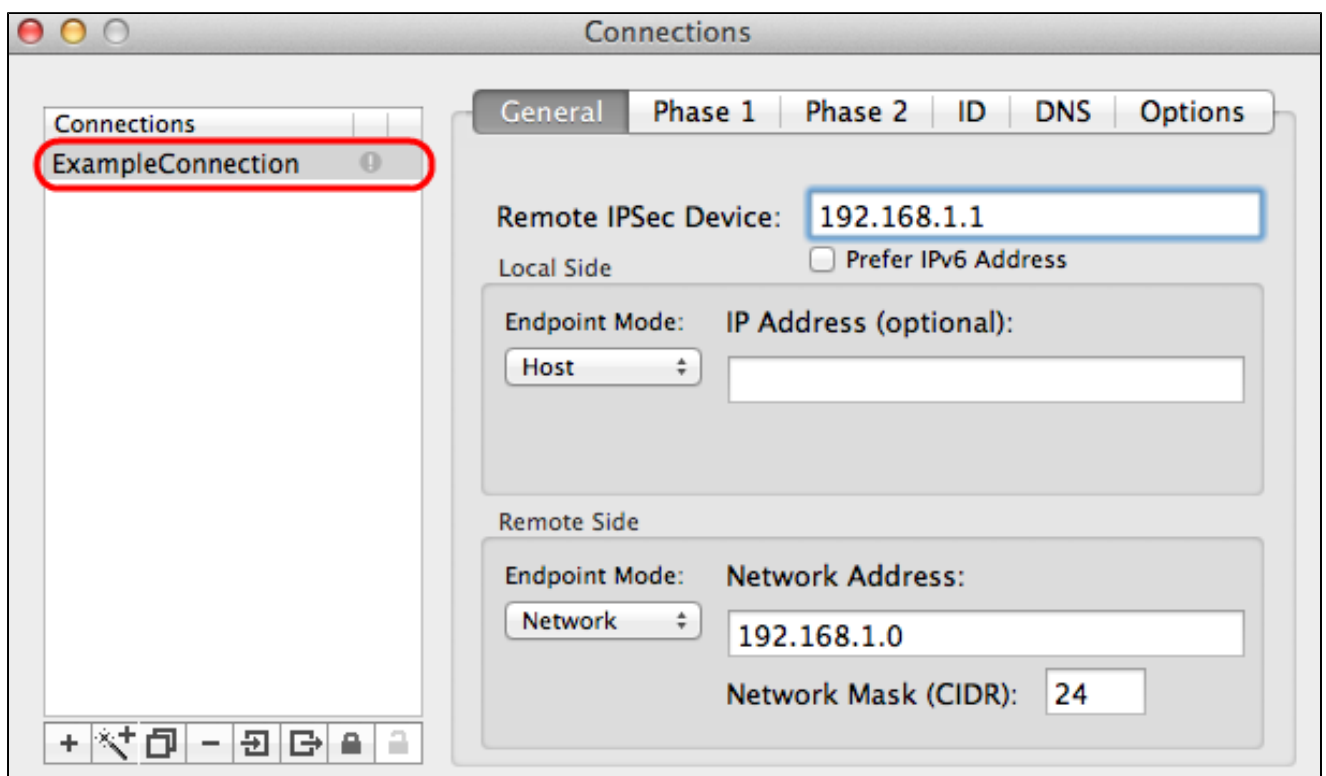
Connections

Connections
ExampleConnection

General | Phase 1 | Phase 2 | ID | DNS | Options

Remote IPSec Device: 192.168.1.1
Prefer IPv6 Address

Local Side
Endpoint Mode: Host
IP Address (optional):

Remote Side
Endpoint Mode: Network
Network Address: 192.168.1.0
Network Mask (CIDR): 24

+ −